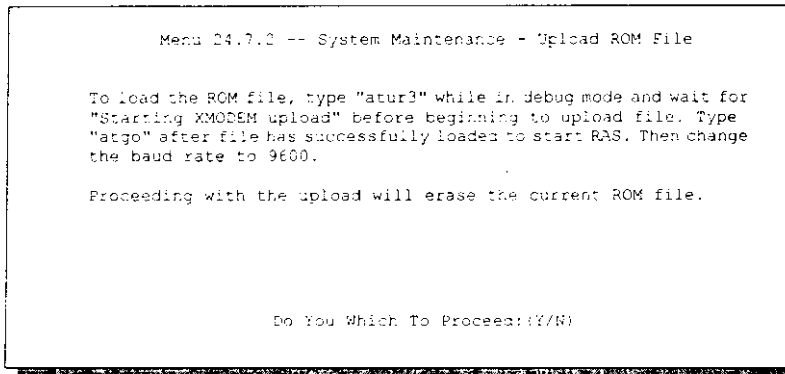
Menu 24.7.2 -- System Maintenance - Upload ROM File

To load the ROM file, type "atur3" while in debug mode and wait for "Starting XMODEM upload" before beginning to upload file. Type "atgo" after file has successfully loaded to start RAS. Then change the baud rate to 9600.

Proceeding with the upload will erase the current ROM file.

Do You Which To Proceed:(Y/N)